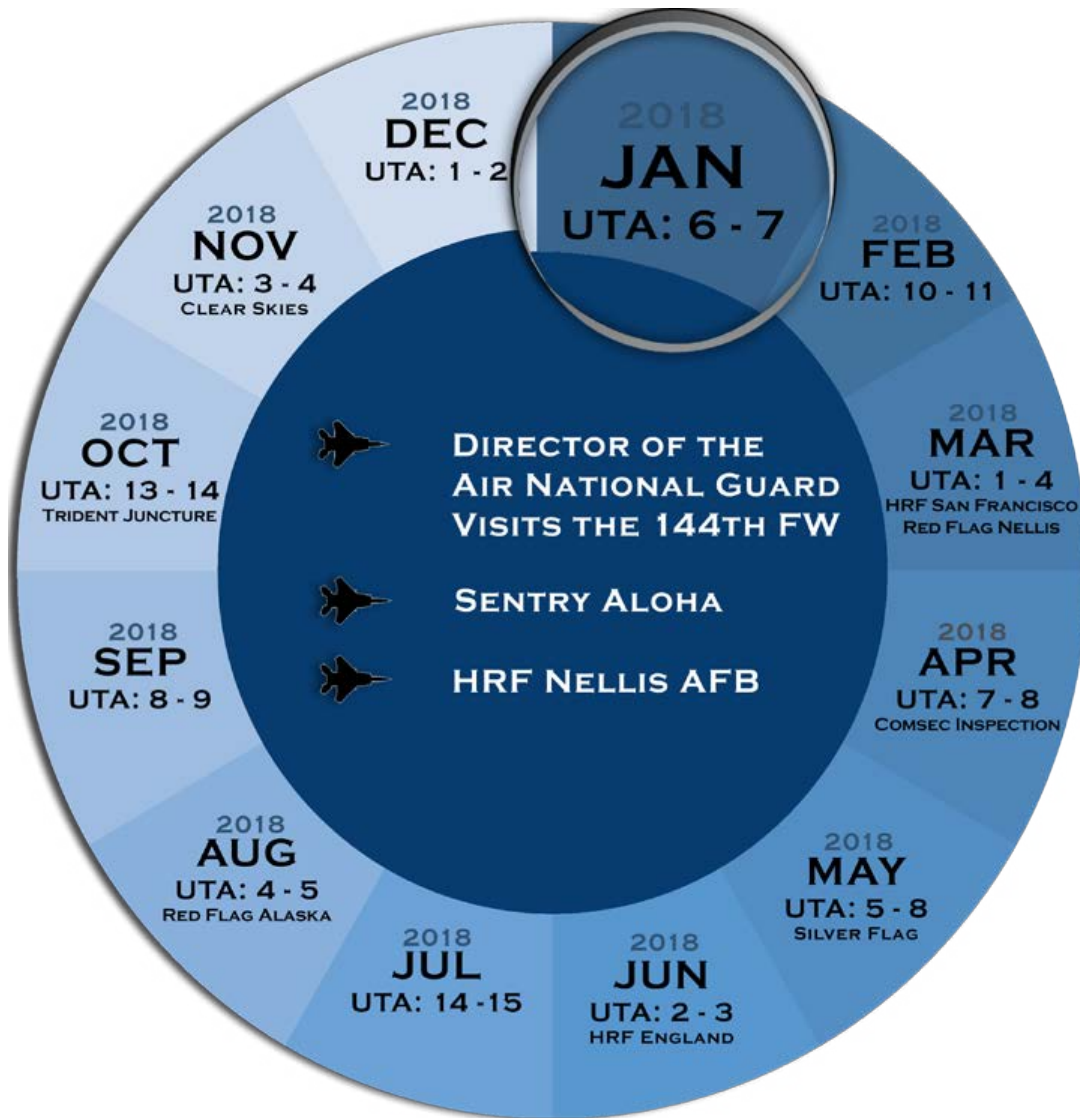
2018
JAN
UTA: 6 - 7

2018
FEB
UTA: 10 - 11

2018
MAR
UTA: 1 - 4
HRF San Francisco
Red Flag Nellis

2018
APR
UTA: 7 - 8
Comsec Inspection

2018
MAY
UTA: 5 - 8
Silver Flag

2018
JUN
UTA: 2 - 3
HRF England

2018
JUL
UTA: 14 -15

2018
AUG
UTA: 4 - 5
Red Flag Alaska

2018
SEP
UTA: 8 - 9

2018
OCT
UTA: 13 - 14
Trident Juncture

2018
NOV
UTA: 3 - 4
Clear Skies

2018
DEC
UTA: 1 - 2

Director of the Air National Guard Visits the 144th FW

Sentry Aloha

HRF Nellis AFB